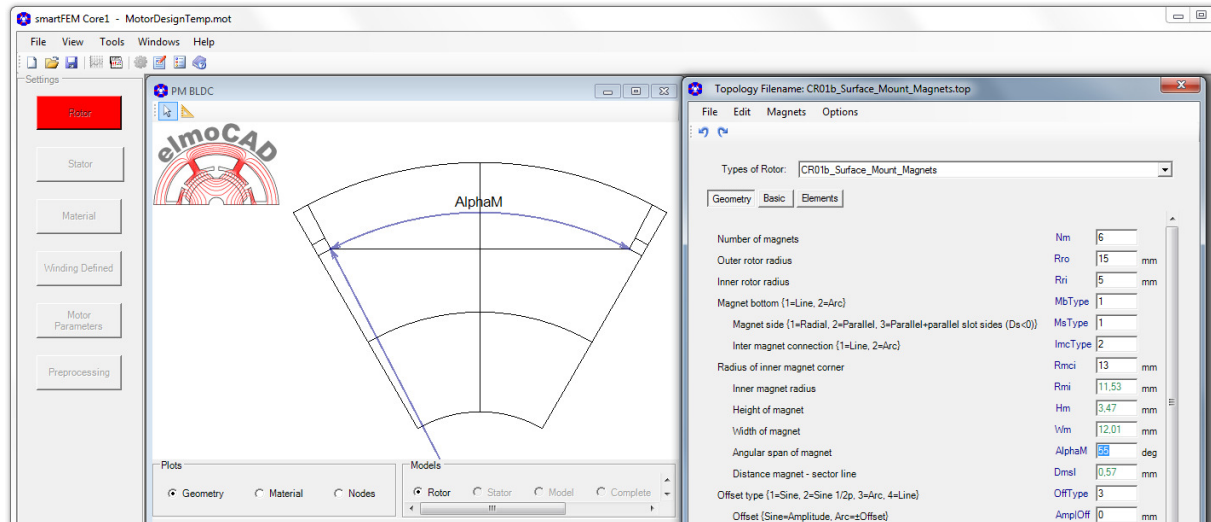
smartFEM Core1 - MotorDesignTemp.mot

File View Tools Windows Help

Settings

Rotor

Stator

Material

Winding Defined

Motor Parameters

Preprocessing

PM BLDC

elmoCAD

AlphaM

Plots
Geometry
Material
Nodes

Models
Rotor
Stator
Model
Complete

Topology Filename: CR01b_Surface_Mount_Magnets.top

File Edit Magnets Options

Types of Rotor: CR01b_Surface_Mount_Magnets

Geometry Basic Elements

| | | | |
|---|---|---|---|
| Number of magnets | Nm | 6 | |
| Outer rotor radius | Rro | 15 | mm |
| Inner rotor radius | Rri | 5 | mm |
| Magnet bottom (1=Line, 2=Arc) | MbType | 1 | |
| Magnet side (1=Radial, 2=Parallel, 3=Parallel+parallel slot sides (Ds<0)) | MsType | 1 | |
| Inter magnet connection (1=Line, 2=Arc) | ImcType | 2 | |
| Radius of inner magnet corner | Rmci | 13 | mm |
| Inner magnet radius | Rmi | 11,53 | mm |
| Height of magnet | Hm | 3,47 | mm |
| Width of magnet | Wm | 12,01 | mm |
| Angular span of magnet | AlphaM | 55 | deg |
| Distance magnet - sector line | Dmsl | 0,57 | mm |
| Offset type (1=Sine, 2=Sine 1/2p, 3=Arc, 4=Line) | OffType | 3 | |
| Offset (Sine=Amplitude, Arc=±Offset) | AmplOff | 0 | mm |